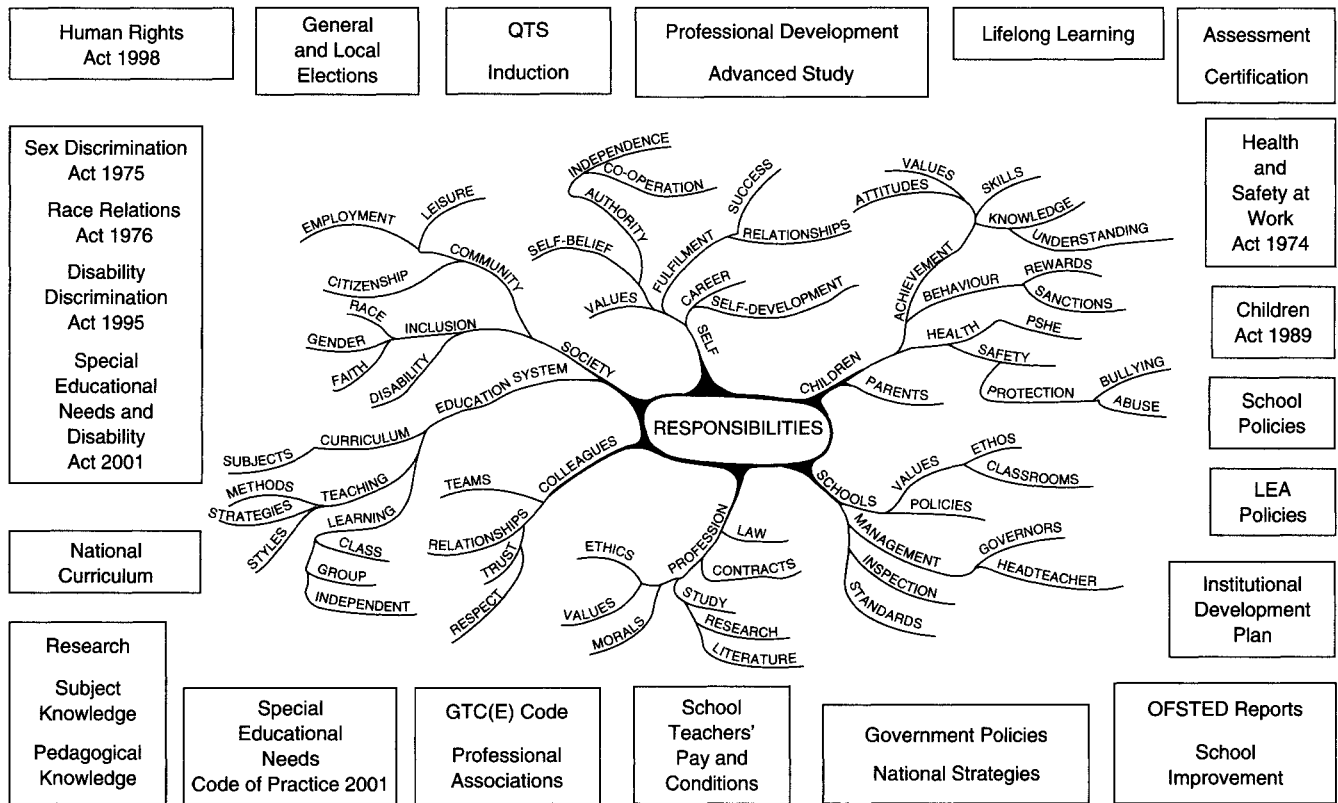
Human Rights Act 1998

General and Local Elections

QTS

Induction

Professional Development

Advanced Study

Lifelong Learning

Assessment

Certification

Sex Discrimination Act 1975

Race Relations Act 1976

Disability Discrimination Act 1995

Special Educational Needs and Disability Act 2001

Health and Safety at Work Act 1974

Children Act 1989

School Policies

LEA Policies

National Curriculum

Institutional Development Plan

RESPONSIBILITIES

SOCIETY
COMMUNITY
EMPLOYMENT
LEISURE
CITIZENSHIP
INCLUSION
RACE
GENDER
FAITH
DISABILITY
EDUCATION SYSTEM
CURRICULUM
SUBJECTS
TEACHING
METHODS
STRATEGIES
LEARNING
STYLES
CLASS
GROUP
INDEPENDENT

SELF
VALUES
SELF-BELIEF
AUTHORITY
INDEPENDENCE
CO-OPERATION
FULFILMENT
SUCCESS
RELATIONSHIPS
CAREER
SELF-DEVELOPMENT

CHILDREN
ACHIEVEMENT
ATTITUDES
VALUES
SKILLS
KNOWLEDGE
UNDERSTANDING
BEHAVIOUR
REWARDS
SANCTIONS
HEALTH
PSHE
SAFETY
PROTECTION
BULLYING
ABUSE
PARENTS

COLLEAGUES
TEAMS
RELATIONSHIPS
TRUST
RESPECT

PROFESSION
LAW
CONTRACTS
ETHICS
VALUES
MORALS
STUDY
RESEARCH
LITERATURE

SCHOOLS
VALUES
ETHOS
CLASSROOMS
POLICIES
MANAGEMENT
GOVERNORS
HEADTEACHER
INSPECTION
STANDARDS

Research

Subject Knowledge

Pedagogical Knowledge

Special Educational Needs Code of Practice 2001

GTC(E) Code

Professional Associations

School Teachers' Pay and Conditions

Government Policies

National Strategies

OFSTED Reports

School Improvement